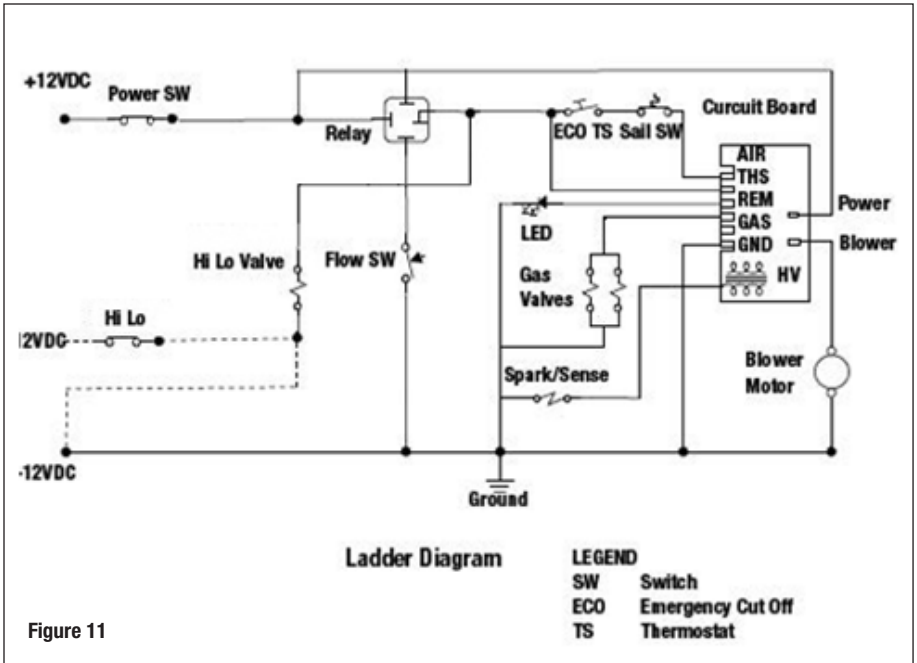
+12VDC

Power SW

Relay

ECO TS Sail SW

Curcuit Board

AIR
THS
REM
GAS
GND
HV

Power

Blower

LED

Hi Lo Valve

Flow SW

Gas Valves

Hi Lo

12VDC

Spark/Sense

Blower Motor

-12VDC

Ground

Ladder Diagram

LEGEND

| | |
|---|---|
| SW | Switch |
| ECO | Emergency Cut Off |
| TS | Thermostat |

Figure 11